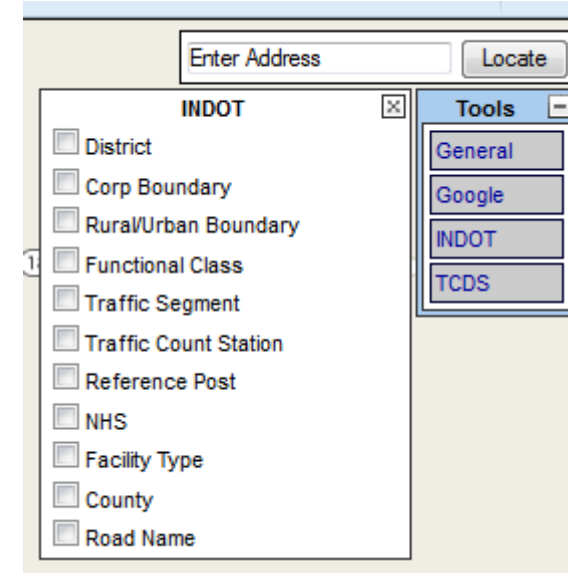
Enter Address

Locate

INDOT

District

Corp Boundary

Rural/Urban Boundary

Functional Class

Traffic Segment

Traffic Count Station

Reference Post

NHS

Facility Type

County

Road Name

Tools

General

Google

INDOT

TCDS